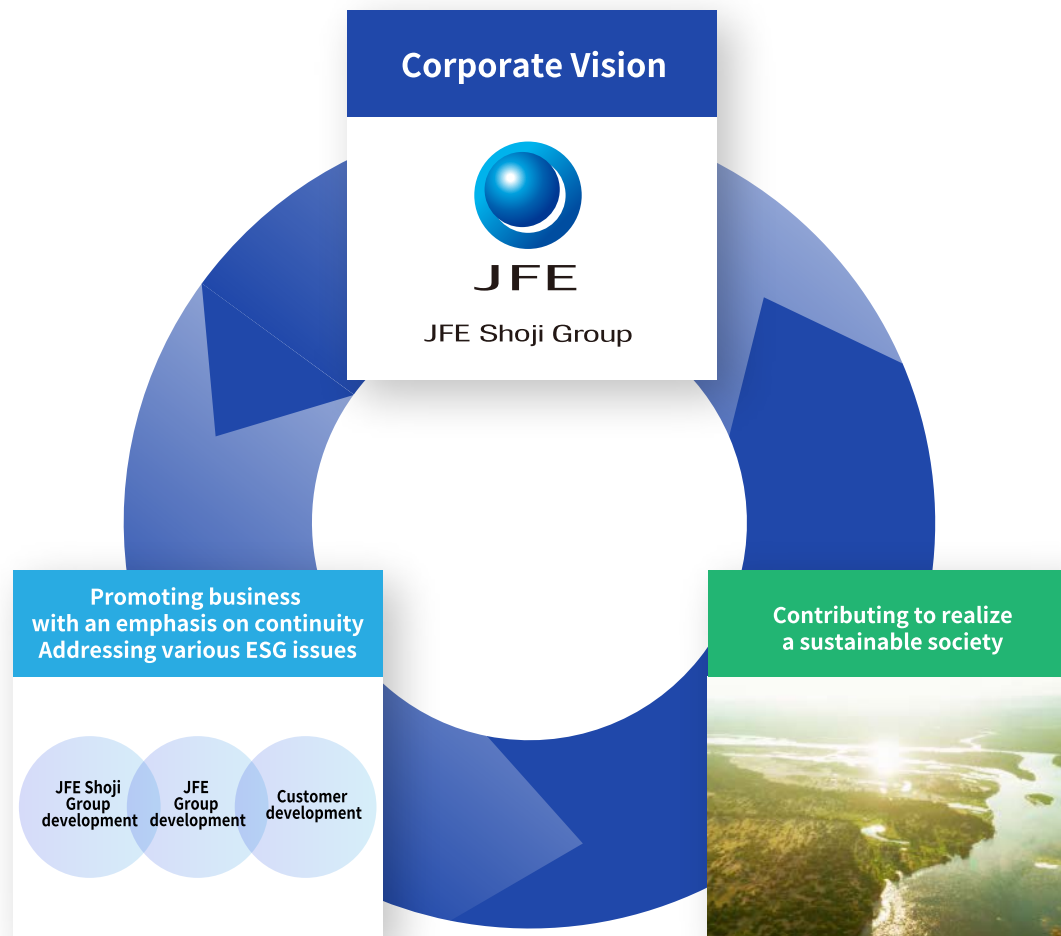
Corporate Vision

JFE

JFE Shoji Group

Promoting business with an emphasis on continuity Addressing various ESG issues

JFE Shoji Group development

JFE Group development

Customer development

Contributing to realize a sustainable society